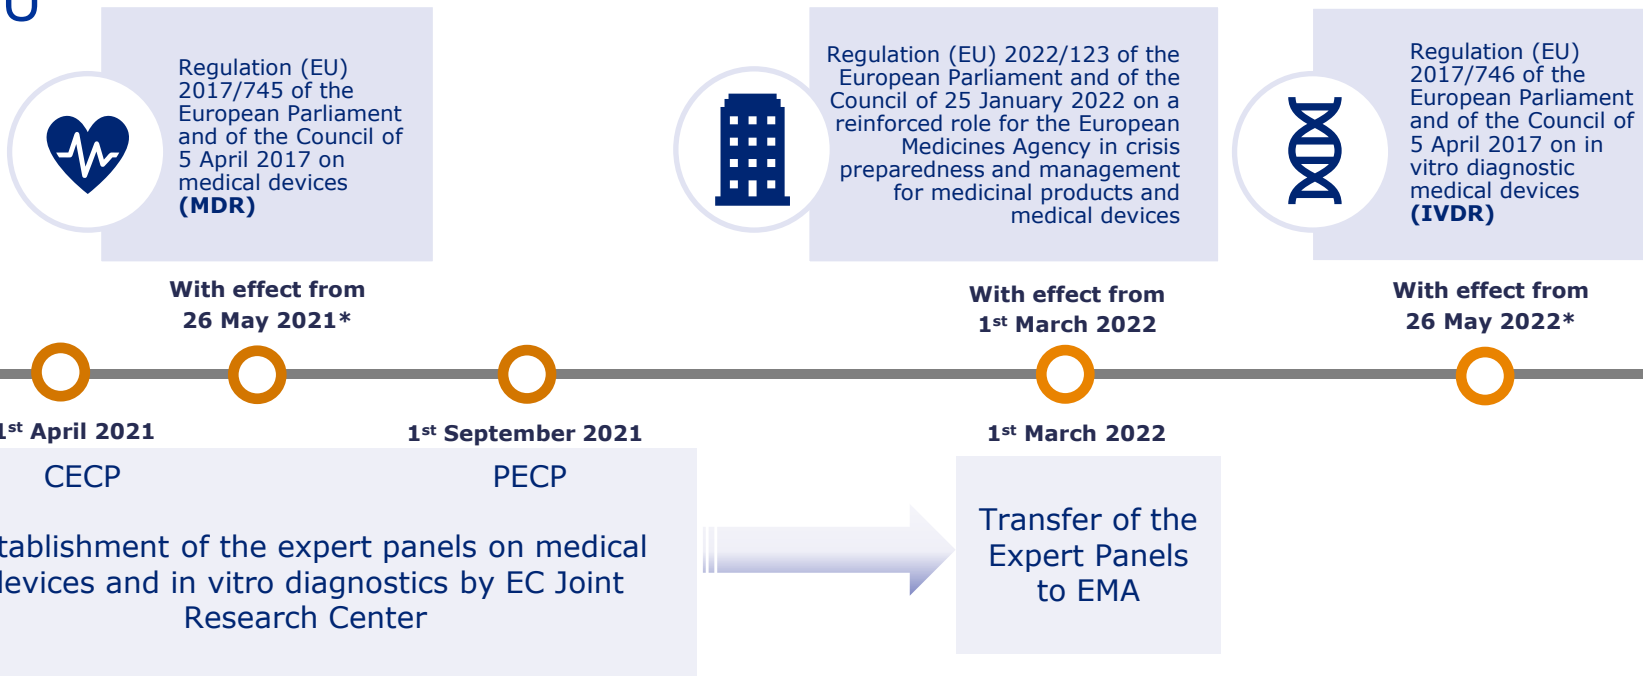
Regulation (EU) 2017/745 of the European Parliament and of the Council of 5 April 2017 on medical devices **(MDR)**

Regulation (EU) 2022/123 of the European Parliament and of the Council of 25 January 2022 on a reinforced role for the European Medicines Agency in crisis preparedness and management for medicinal products and medical devices

Regulation (EU) 2017/746 of the European Parliament and of the Council of 5 April 2017 on in vitro diagnostic medical devices **(IVDR)**

With effect from 26 May 2021*

With effect from 1$^{st}$ March 2022

With effect from 26 May 2022*

1$^{st}$ April 2021

CECP

1$^{st}$ September 2021

PECP

tablishment of the expert panels on medical levices and in vitro diagnostics by EC Joint Research Center

1$^{st}$ March 2022

Transfer of the Expert Panels to EMA